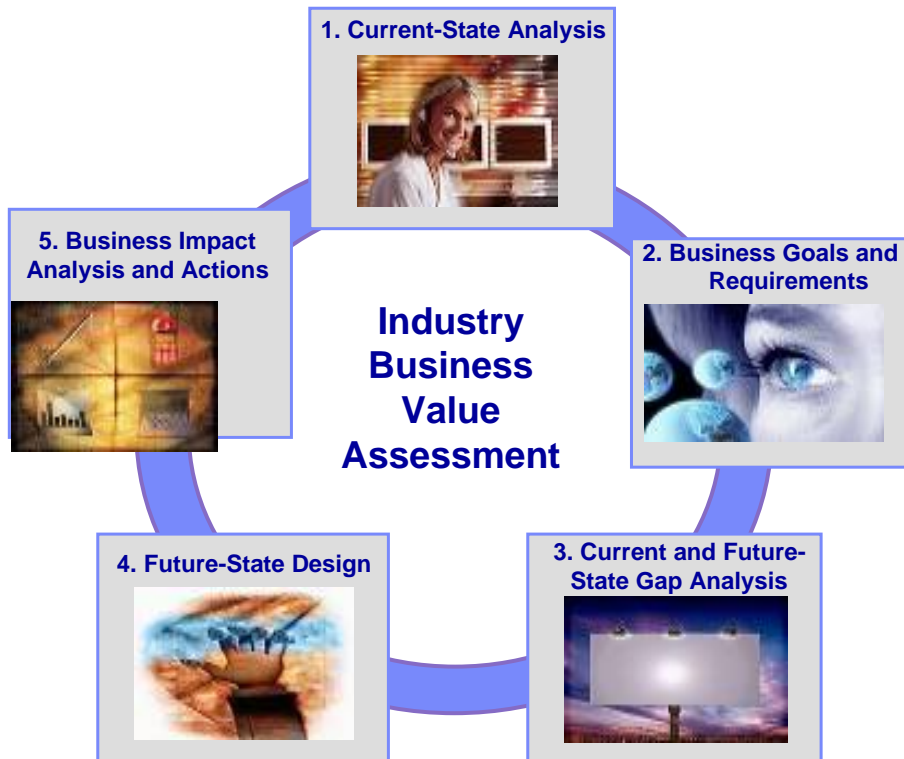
1. Current-State Analysis

2. Business Goals and Requirements

3. Current and Future-State Gap Analysis

4. Future-State Design

5. Business Impact Analysis and Actions

Industry Business Value Assessment